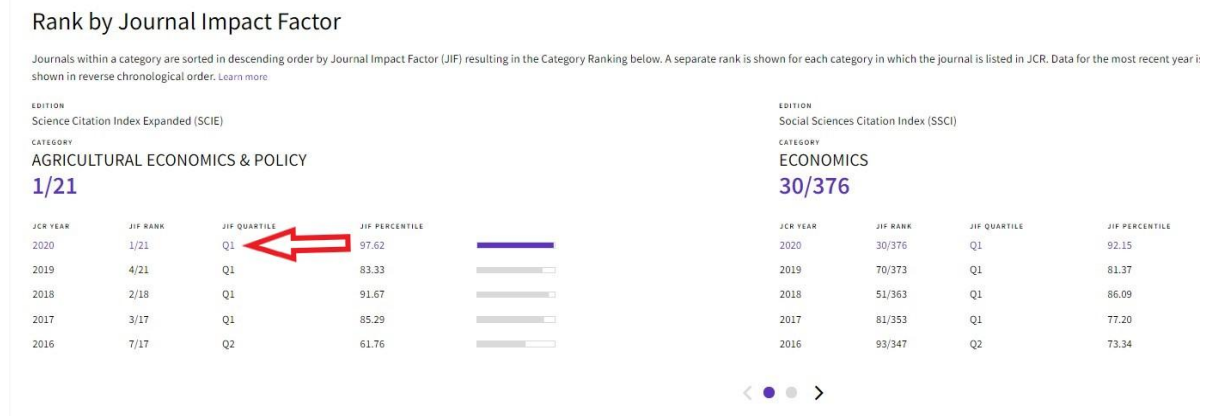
Rank by Journal Impact Factor

Journals within a category are sorted in descending order by Journal Impact Factor (JIF) resulting in the Category Ranking below. A separate rank is shown for each category in which the journal is listed in JCR. Data for the most recent year i: shown in reverse chronological order. Learn more

EDITION
Science Citation Index Expanded (SCIE)

CATEGORY
AGRICULTURAL ECONOMICS & POLICY
1/21

| JCR YEAR | JIF RANK | JIF QUARTILE | JIF PERCENTILE |
|---|---|---|---|
| 2020 | 1/21 | Q1 | 97.62 |
| 2019 | 4/21 | Q1 | 83.33 |
| 2018 | 2/18 | Q1 | 91.67 |
| 2017 | 3/17 | Q1 | 85.29 |
| 2016 | 7/17 | Q2 | 61.76 |

EDITION
Social Sciences Citation Index (SSCI)

CATEGORY
ECONOMICS
30/376

| JCR YEAR | JIF RANK | JIF QUARTILE | JIF PERCENTILE |
|---|---|---|---|
| 2020 | 30/376 | Q1 | 92.15 |
| 2019 | 70/373 | Q1 | 81.37 |
| 2018 | 51/363 | Q1 | 86.09 |
| 2017 | 81/353 | Q1 | 77.20 |
| 2016 | 93/347 | Q2 | 73.34 |